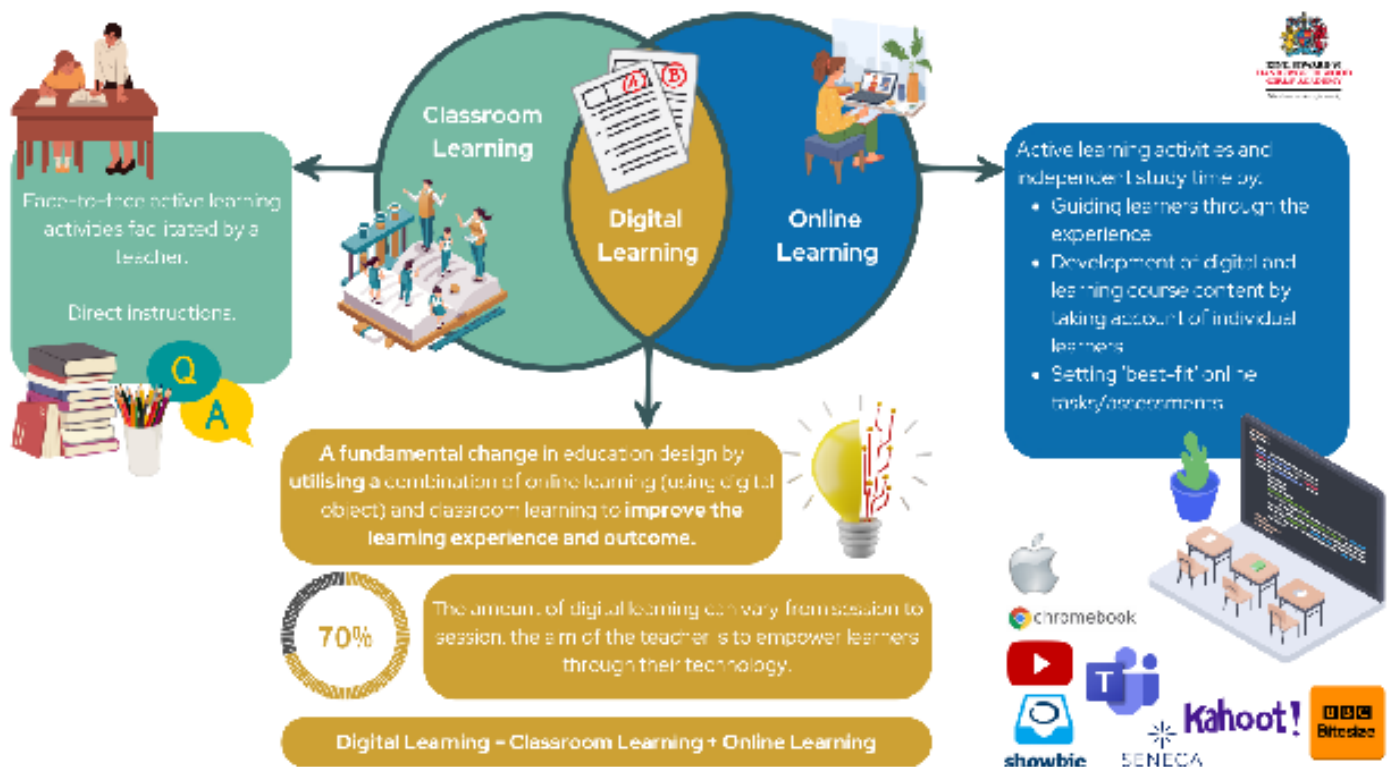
Classroom Learning

Digital Learning

Online Learning

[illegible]

Face-to-face active learning activities facilitated by a teacher.

Direct instructions.

Q

A

Active learning activities and independent study time by:
- Guiding learners through the experience
- Development of digital and learning course content by taking account of individual learners
- Setting 'best-fit' online tasks/assessments

A fundamental change in education design by utilising a combination of online learning (using digital object) and classroom learning to improve the learning experience and outcome.

70%

The amount of digital learning can vary from session to session, the aim of the teacher is to empower learners through their technology.

Digital Learning = Classroom Learning + Online Learning

chromebook

showbie

SENECA

Kahoot!

BBC Bitesize